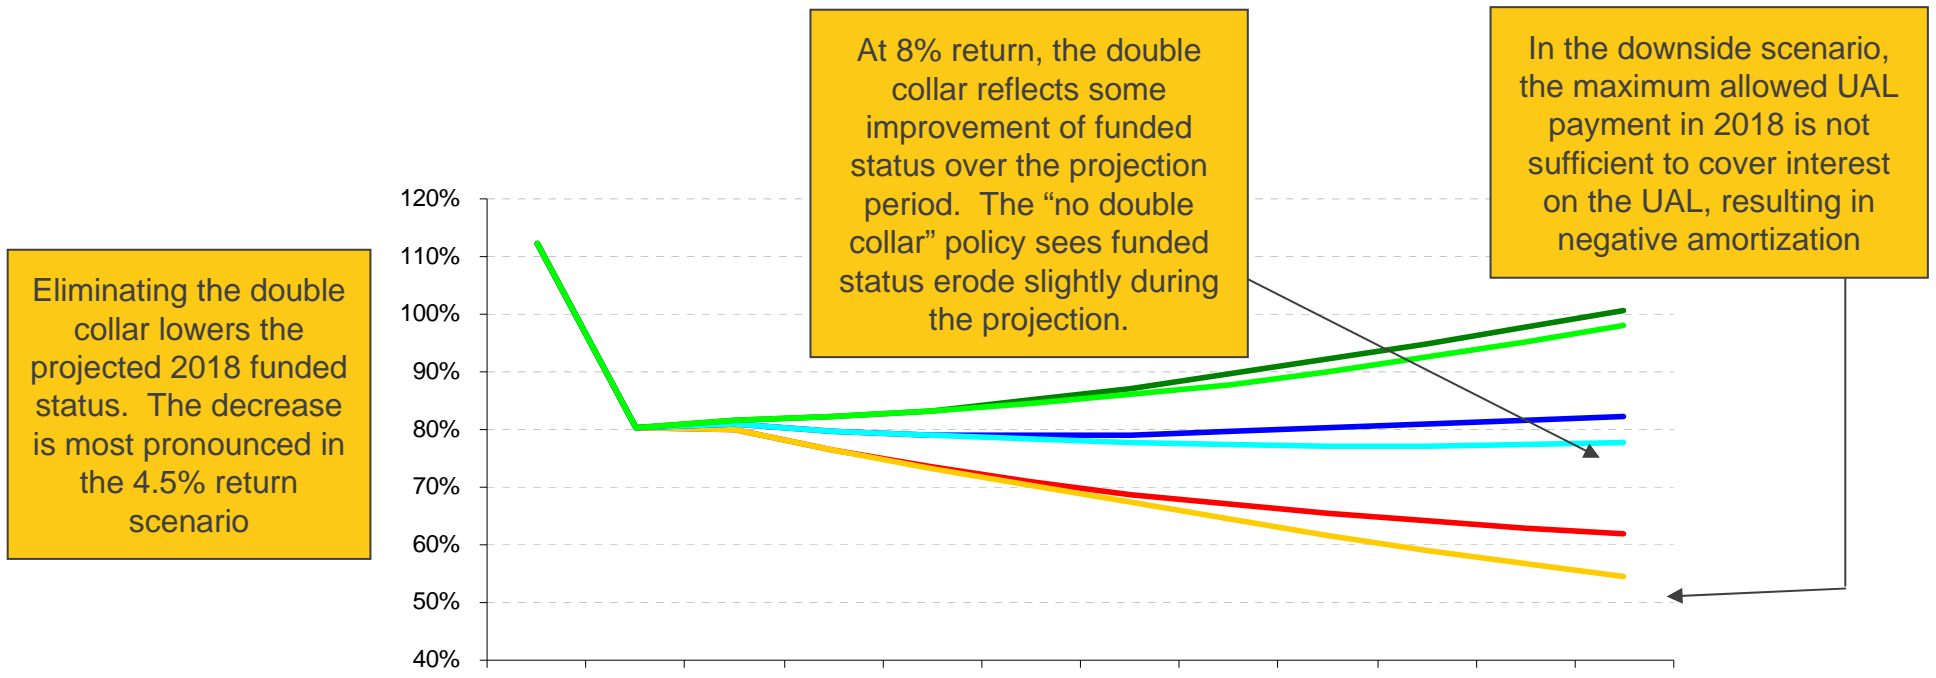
At 8% return, the double collar reflects some improvement of funded status over the projection period. The “no double collar” policy sees funded status erode slightly during the projection.

In the downside scenario, the maximum allowed UAL payment in 2018 is not sufficient to cover interest on the UAL, resulting in negative amortization

Eliminating the double collar lowers the projected 2018 funded status. The decrease is most pronounced in the 4.5% return scenario

120%
110%
100%
90%
80%
70%
60%
50%
40%